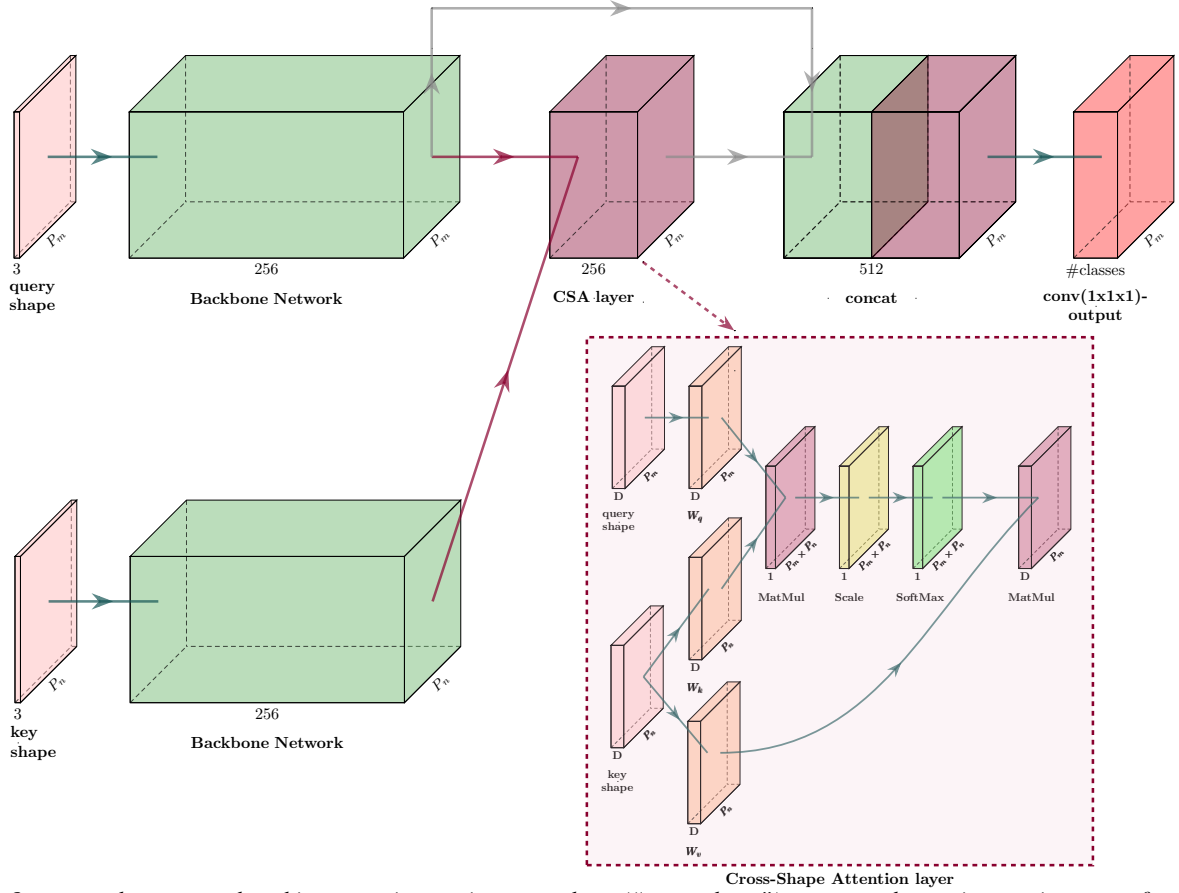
3
query shape

$P_m$

256

Backbone Network

$P_m$

256

CSA layer

$P_m$

512

concat

$P_m$

#classes

conv(1x1x1)-output

$P_m$

3
key shape

$P_n$

256

Backbone Network

$P_n$

D
query shape

$P_m$

D
$W_q$

$P_m$

1

$P_m \times P_n$

MatMul

1

$P_m \times P_n$

Scale

1

$P_m \times P_n$

SoftMax

D

$P_m$

MatMul

D
$W_k$

$P_n$

D
key shape

$P_n$

D
$W_v$

$P_n$

Cross-Shape Attention layer